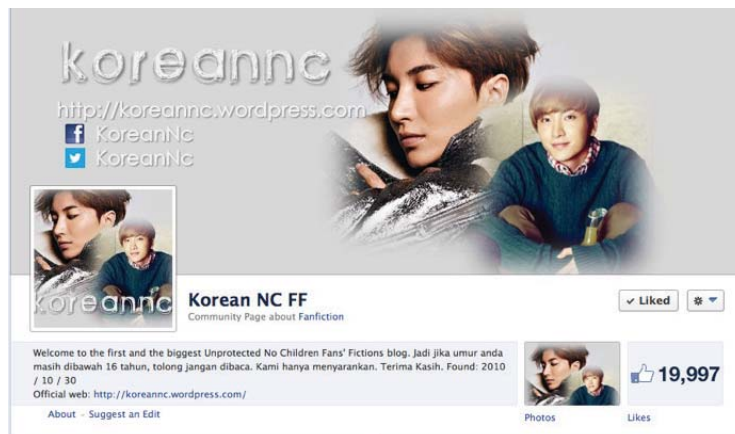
koreannc
http://koreannc.wordpress.com
KoreanNc
KoreanNc

koreannc

Korean NC FF
Community Page about Fanfiction

✓ Liked

Welcome to the first and the biggest Unprotected No Children Fans' Fictions blog. Jadi jika umur anda masih dibawah 16 tahun, tolong jangan dibaca. Kami hanya menyarankan. Terima Kasih. Found: 2010 / 10 / 30
Official web: http://koreannc.wordpress.com/

About · Suggest an Edit

Photos

19,997
Likes